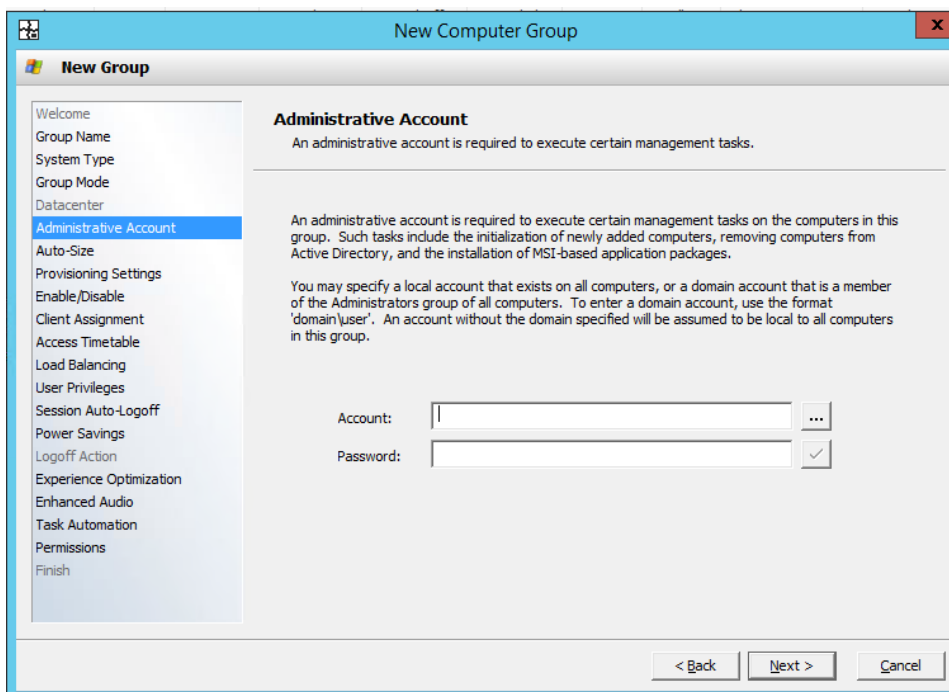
New Computer Group

New Group

Welcome
Group Name
System Type
Group Mode
Datacenter
Administrative Account
Auto-Size
Provisioning Settings
Enable/Disable
Client Assignment
Access Timetable
Load Balancing
User Privileges
Session Auto-Logoff
Power Savings
Logoff Action
Experience Optimization
Enhanced Audio
Task Automation
Permissions
Finish

Administrative Account
An administrative account is required to execute certain management tasks.

An administrative account is required to execute certain management tasks on the computers in this group. Such tasks include the initialization of newly added computers, removing computers from Active Directory, and the installation of MSI-based application packages.

You may specify a local account that exists on all computers, or a domain account that is a member of the Administrators group of all computers. To enter a domain account, use the format 'domain\user'. An account without the domain specified will be assumed to be local to all computers in this group.

Account:
...
Password:

< Back
Next >
Cancel